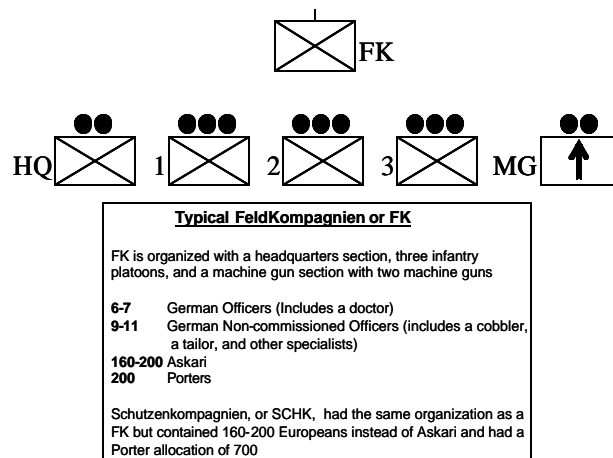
FK

HQ

1

2

3

MG

Typical FeldKompagnien or FK

FK is organized with a headquarters section, three infantry platoons, and a machine gun section with two machine guns

**6-7** German Officers (Includes a doctor)
**9-11** German Non-commissioned Officers (includes a cobbler, a tailor, and other specialists)
**160-200** Askari
**200** Porters

Schutzenkompagnien, or SCHK, had the same organization as a FK but contained 160-200 Europeans instead of Askari and had a Porter allocation of 700